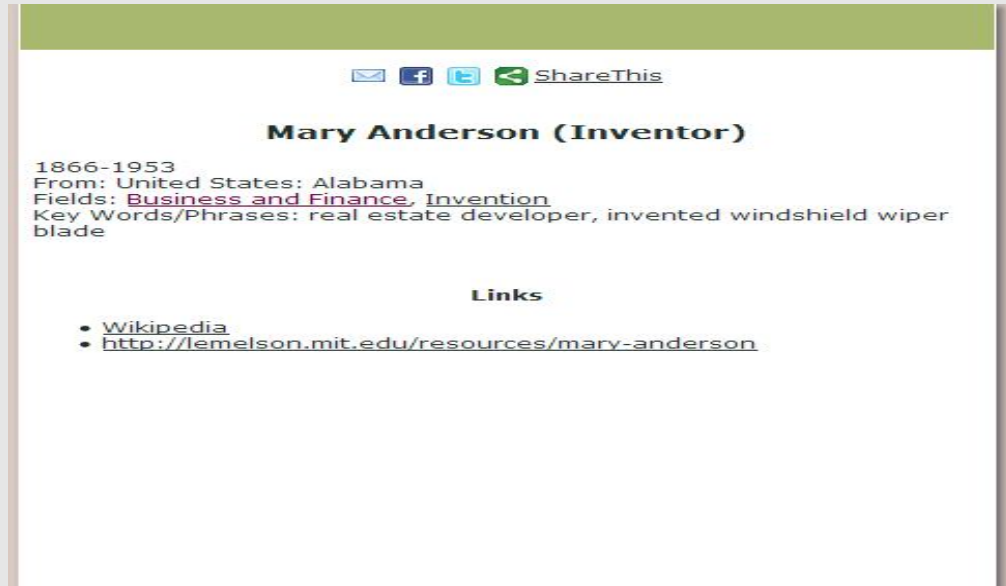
ShareThis

Mary Anderson (Inventor)

1866-1953
From: United States: Alabama
Fields: Business and Finance, Invention
Key Words/Phrases: real estate developer, invented windshield wiper blade

Links

- Wikipedia
- http://lemelson.mit.edu/resources/mary-anderson